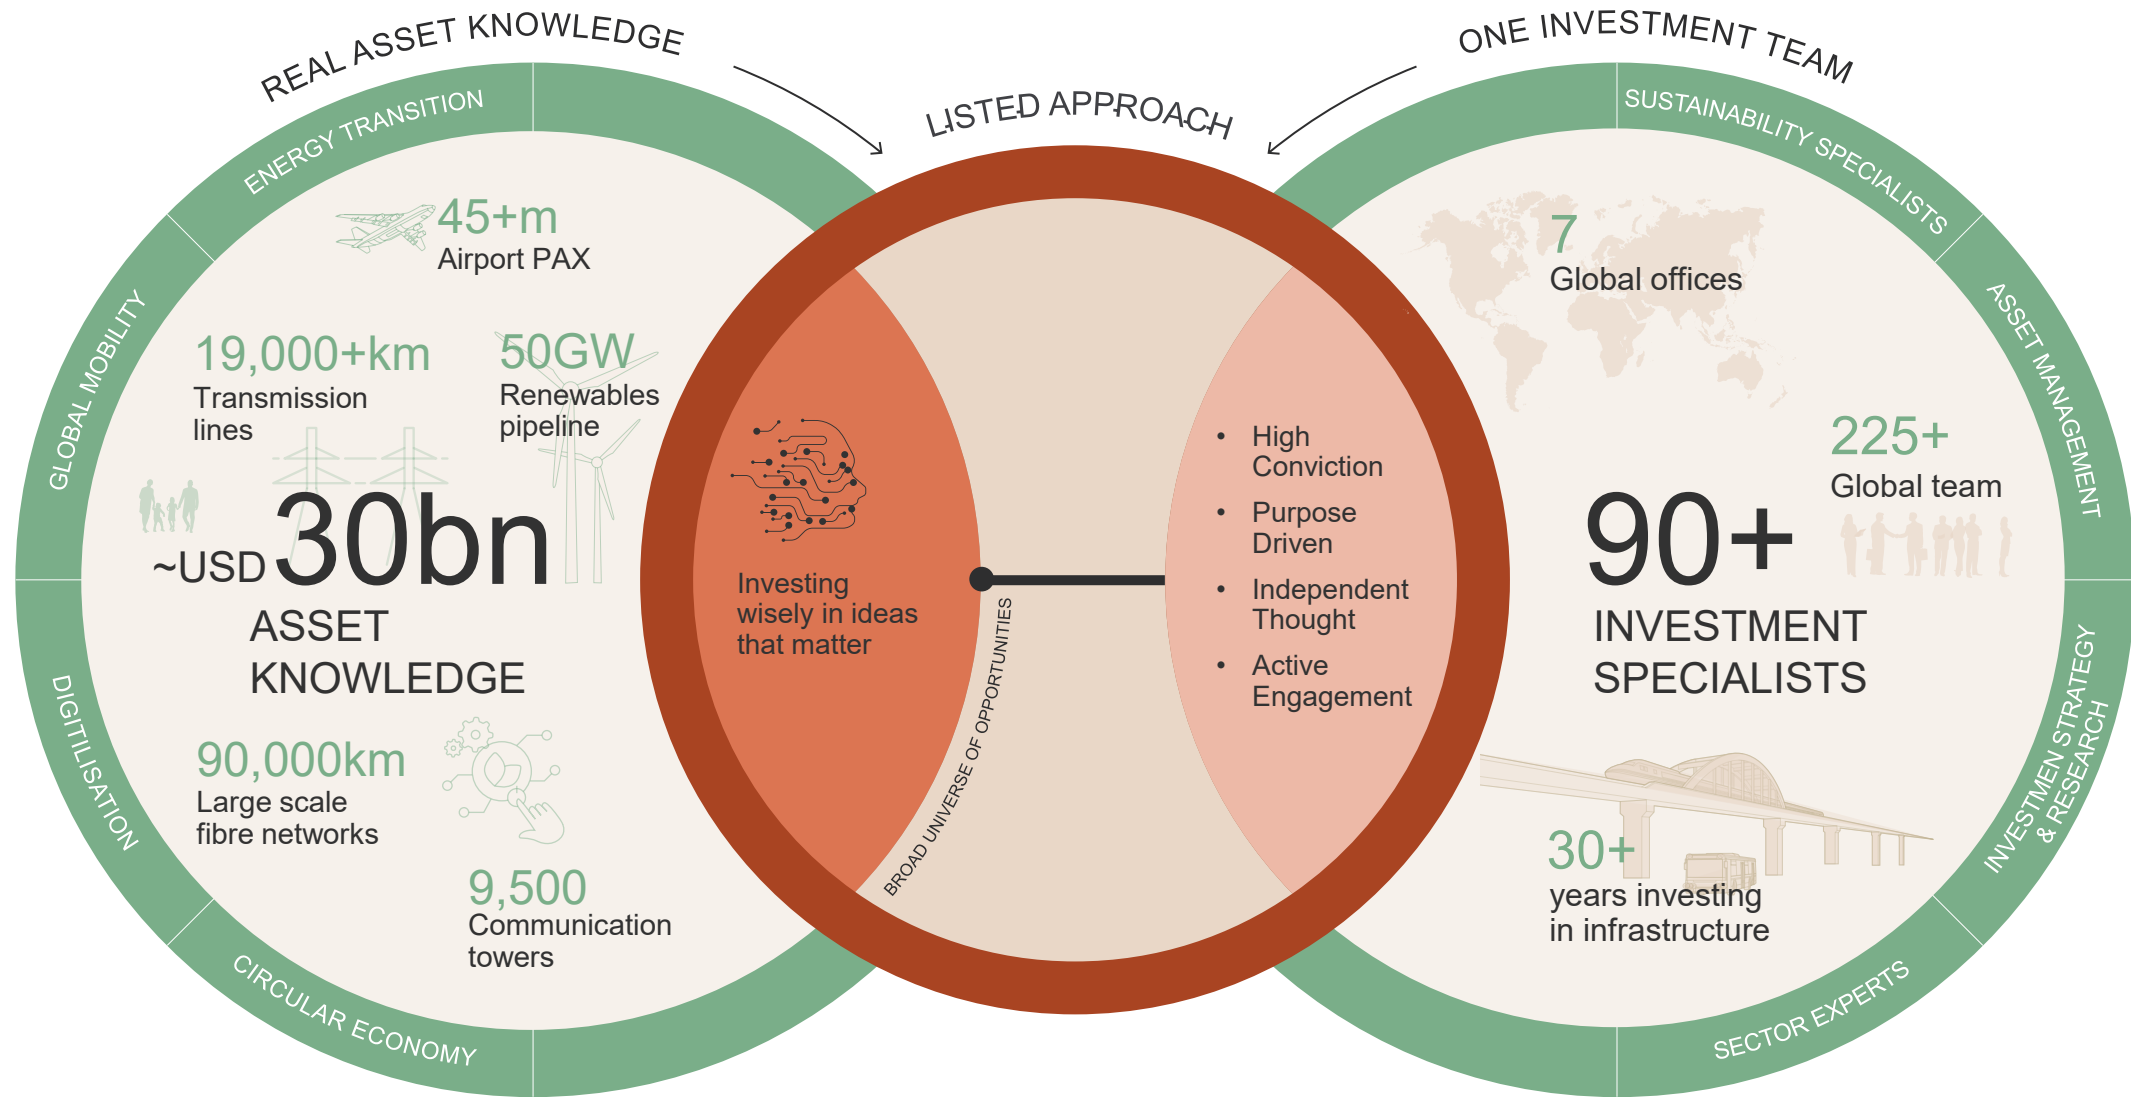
REAL ASSET KNOWLEDGE

LISTED APPROACH

ONE INVESTMENT TEAM

ENERGY TRANSITION

GLOBAL MOBILITY

DIGITILISATION

CIRCULAR ECONOMY

45+m
Airport PAX

19,000+km
Transmission lines

50GW
Renewables pipeline

~USD 30bn
ASSET KNOWLEDGE

90,000km
Large scale fibre networks

9,500
Communication towers

Investing wisely in ideas that matter

BROAD UNIVERSE OF OPPORTUNITIES

• High Conviction
• Purpose Driven
• Independent Thought
• Active Engagement

SUSTAINABILITY SPECIALISTS

ASSET MANAGEMENT

INVESTMEN STRATEGY & RESEARCH

SECTOR EXPERTS

7
Global offices

225+
Global team

90+
INVESTMENT SPECIALISTS

30+
years investing in infrastructure